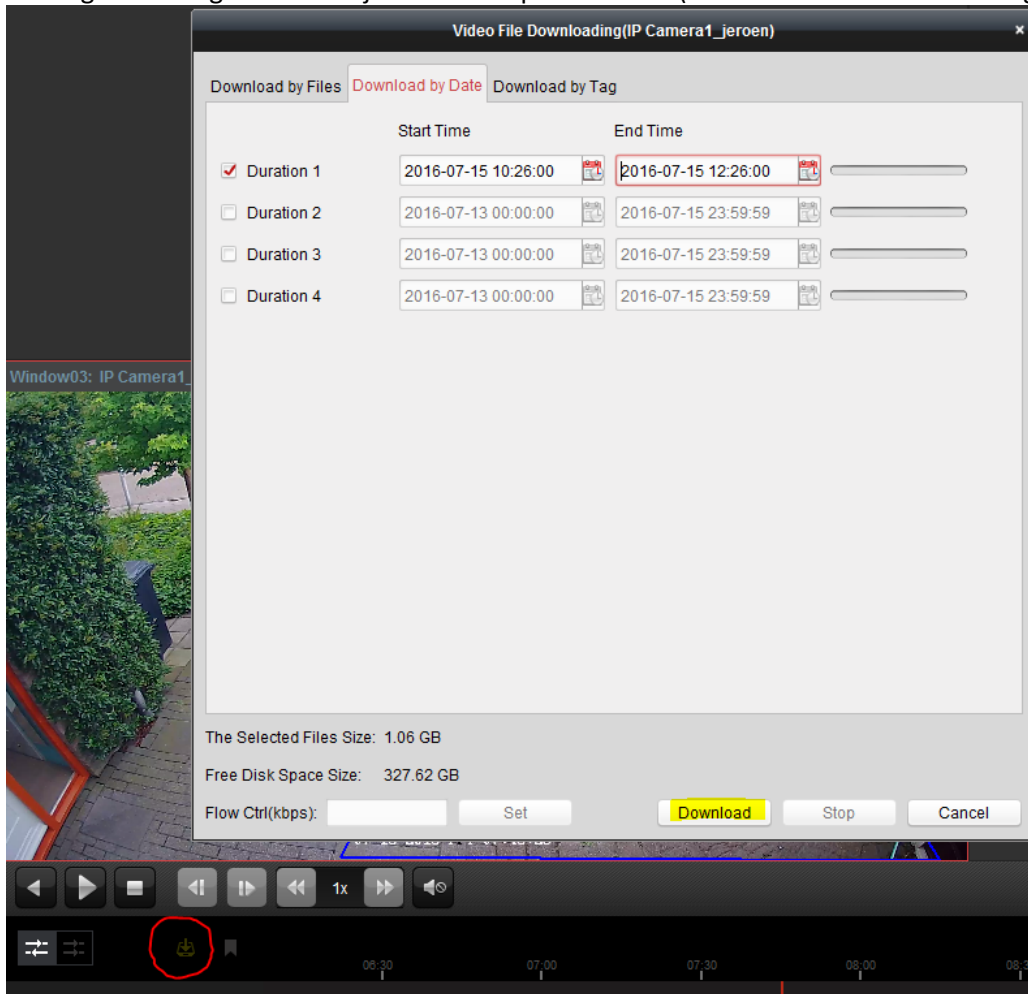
Video File Downloading(IP Camera1_jeroen)

Download by Files Download by Date Download by Tag

| | Start Time | End Time |
|---|---|---|
| Duration 1 | 2016-07-15 10:26:00 | 2016-07-15 12:26:00 |
| Duration 2 | 2016-07-13 00:00:00 | 2016-07-15 23:59:59 |
| Duration 3 | 2016-07-13 00:00:00 | 2016-07-15 23:59:59 |
| Duration 4 | 2016-07-13 00:00:00 | 2016-07-15 23:59:59 |

Window03: IP Camera1_

The Selected Files Size: 1.06 GB

Free Disk Space Size: 327.62 GB

Flow Ctrl(kbps): Set Download Stop Cancel

1x

06:30 07:00 07:30 08:00 08:3